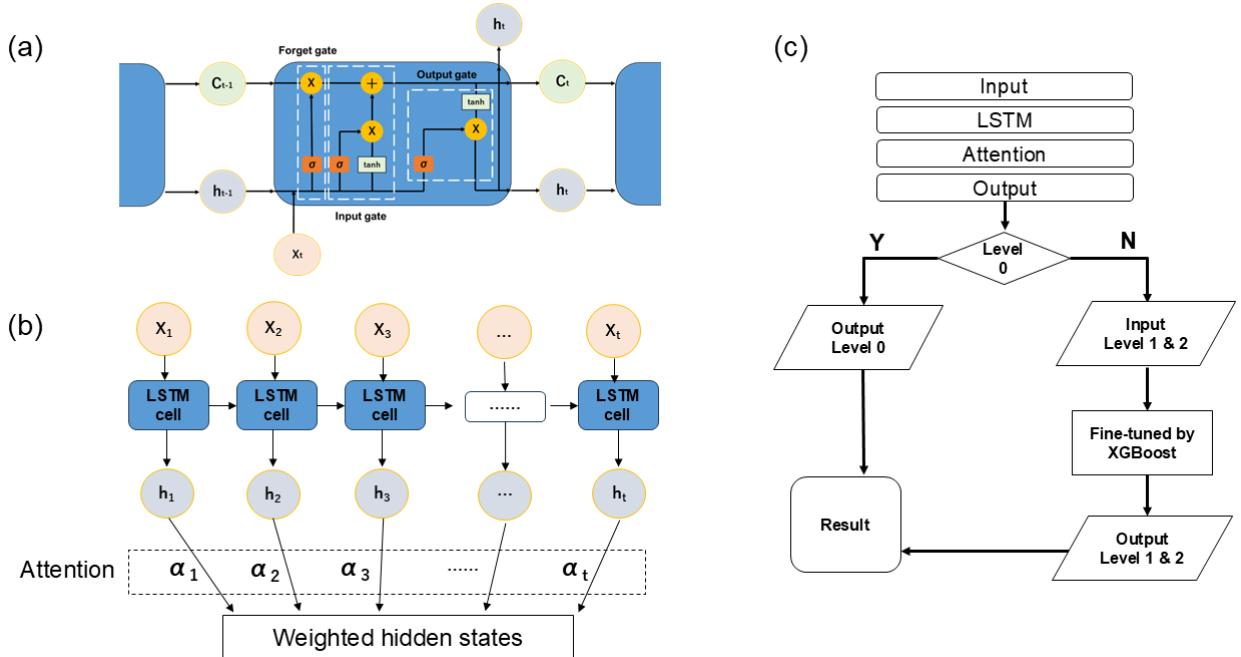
(a)

Forget gate

Output gate

Input gate

$C_{t-1}$

$h_{t-1}$

$x_t$

$C_t$

$h_t$

$h_t$

x

+

x

x

σ

σ

tanh

σ

tanh

(b)

$X_1$ $X_2$ $X_3$ ... $X_t$

LSTM cell

LSTM cell

LSTM cell

......

LSTM cell

$h_1$ $h_2$ $h_3$ ... $h_t$

Attention $\alpha_1$ $\alpha_2$ $\alpha_3$ ...... $\alpha_t$

Weighted hidden states

(c)

Input

LSTM

Attention

Output

Level 0

Y

N

Output Level 0

Input Level 1 & 2

Fine-tuned by XGBoost

Result

Output Level 1 & 2